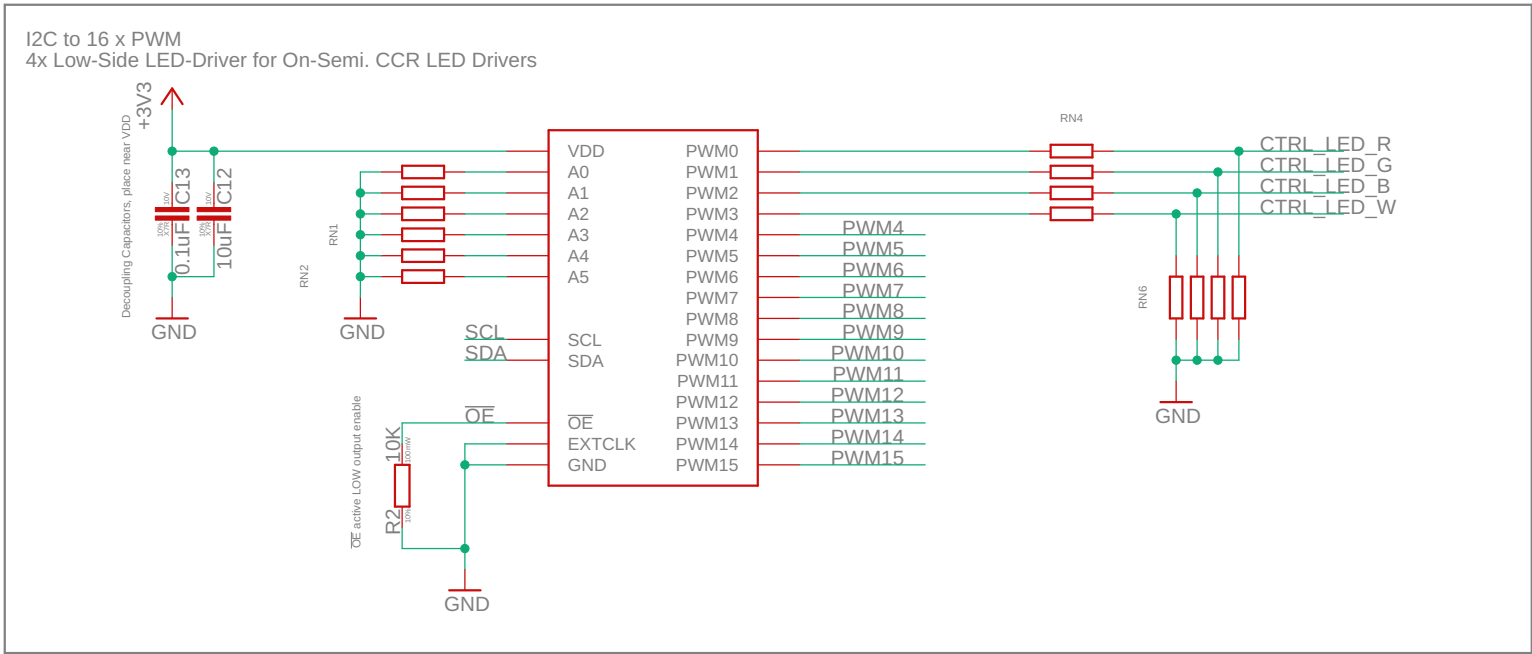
I2C to 16 x PWM
4x Low-Side LED-Driver for On-Semi. CCR LED Drivers

+3V3
Decoupling Capacitors, place near VDD
C13
0.1uF
10V
10%
C12
10uF
10V
10%
GND

RN1
RN2
GND

VDD
A0
A1
A2
A3
A4
A5
SCL
SDA
$\overline{OE}$
EXTCLK
GND

PWM0
PWM1
PWM2
PWM3
PWM4
PWM5
PWM6
PWM7
PWM8
PWM9
PWM10
PWM11
PWM12
PWM13
PWM14
PWM15

SCL
SDA
$\overline{OE}$
$\overline{OE}$ active LOW output enable
10K
R2
100mW
10%
GND

PWM4
PWM5
PWM6
PWM7
PWM8
PWM9
PWM10
PWM11
PWM12
PWM13
PWM14
PWM15

RN4
CTRL_LED_R
CTRL_LED_G
CTRL_LED_B
CTRL_LED_W
RN6
GND